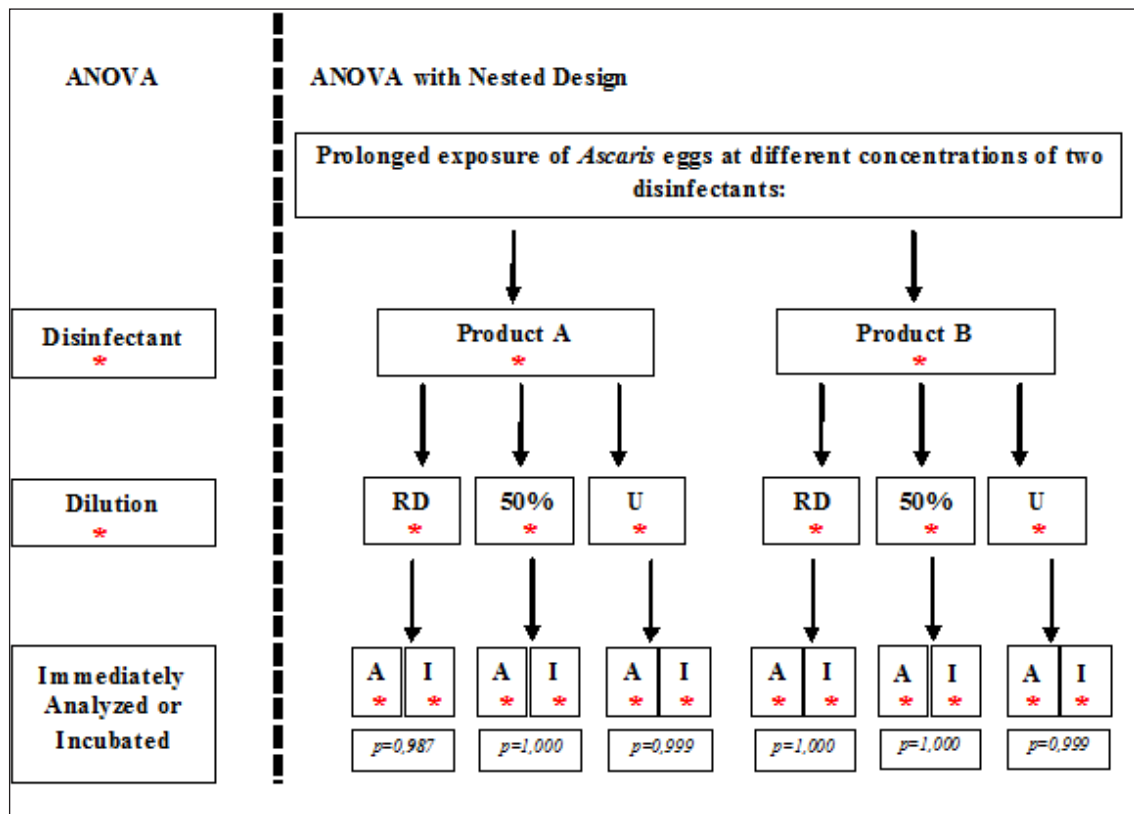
ANOVA

ANOVA with Nested Design

Prolonged exposure of *Ascaris* eggs at different concentrations of two disinfectants:

Disinfectant *

Product A *

Product B *

Dilution *

RD * | 50% * | U * | RD * | 50% * | U *

Immediately Analyzed or Incubated

A * | I * | A * | I * | A * | I * | A * | I * | A * | I * | A * | I *

$p$=0,987 | $p$=1,000 | $p$=0,999 | $p$=1,000 | $p$=1,000 | $p$=0,999